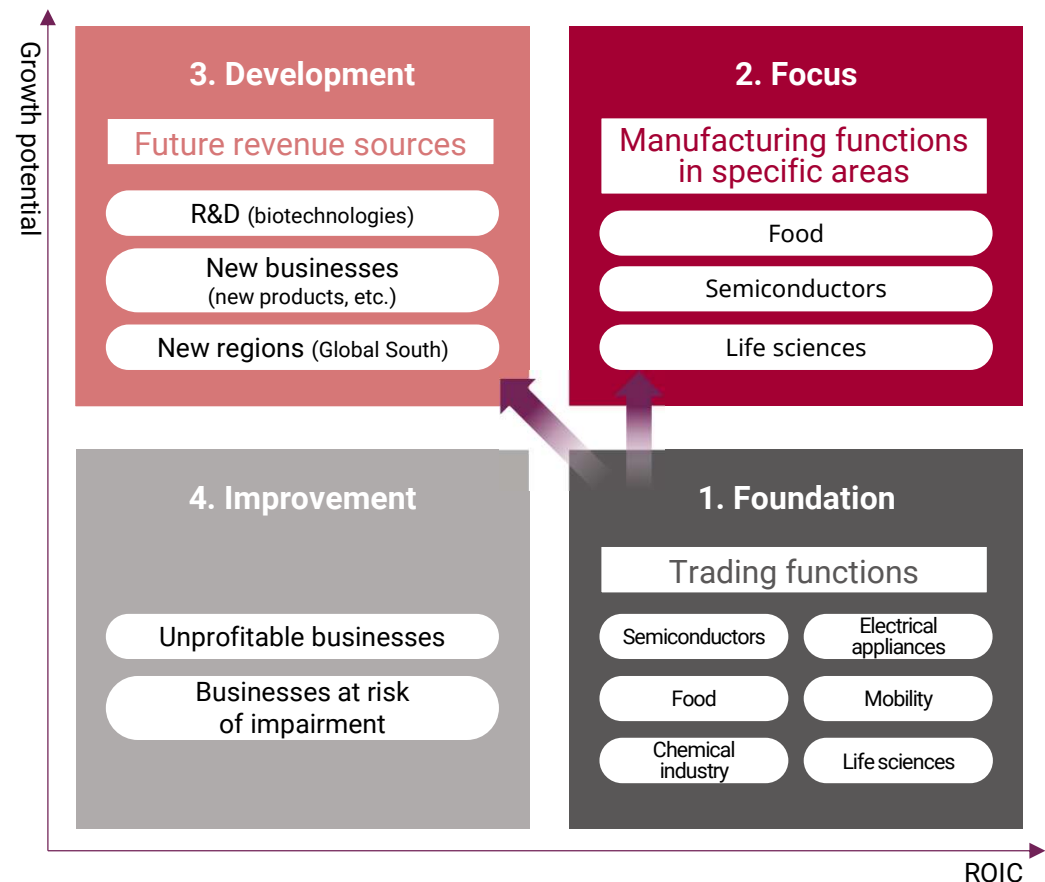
Growth potential

3. Development

Future revenue sources

R&D (biotechnologies)

New businesses (new products, etc.)

New regions (Global South)

2. Focus

Manufacturing functions in specific areas

Food

Semiconductors

Life sciences

4. Improvement

Unprofitable businesses

Businesses at risk of impairment

1. Foundation

Trading functions

Semiconductors

Electrical appliances

Food

Mobility

Chemical industry

Life sciences

ROIC